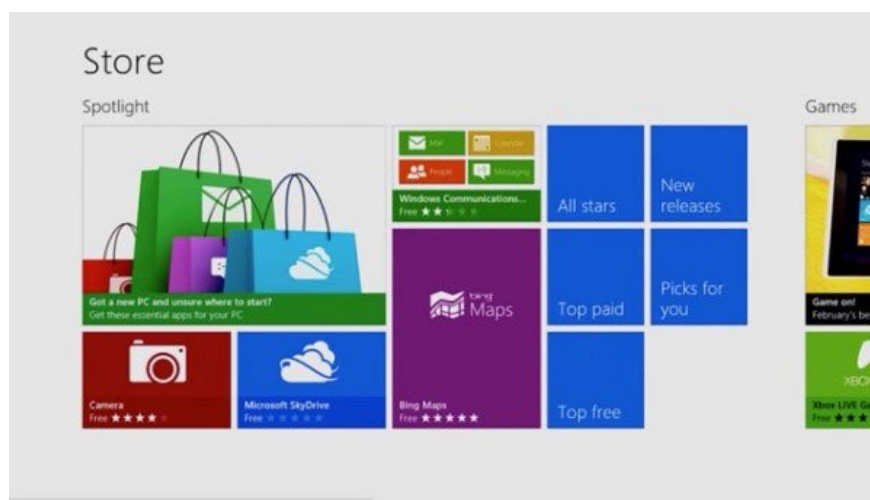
Store

Spotlight

Got a new PC and unsure where to start?
Get these essential apps for your PC

Mail
Calendar
People
Messaging
Windows Communications...
Free ★★

bing Maps

All stars

New releases

Top paid

Picks for you

Top free

Camera
Free ★★★★

Microsoft SkyDrive
Free

Bing Maps
Free ★★★★★

Games

Game on!
February's be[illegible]

XBOX
Xbox LIVE Ga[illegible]
Free ★★★